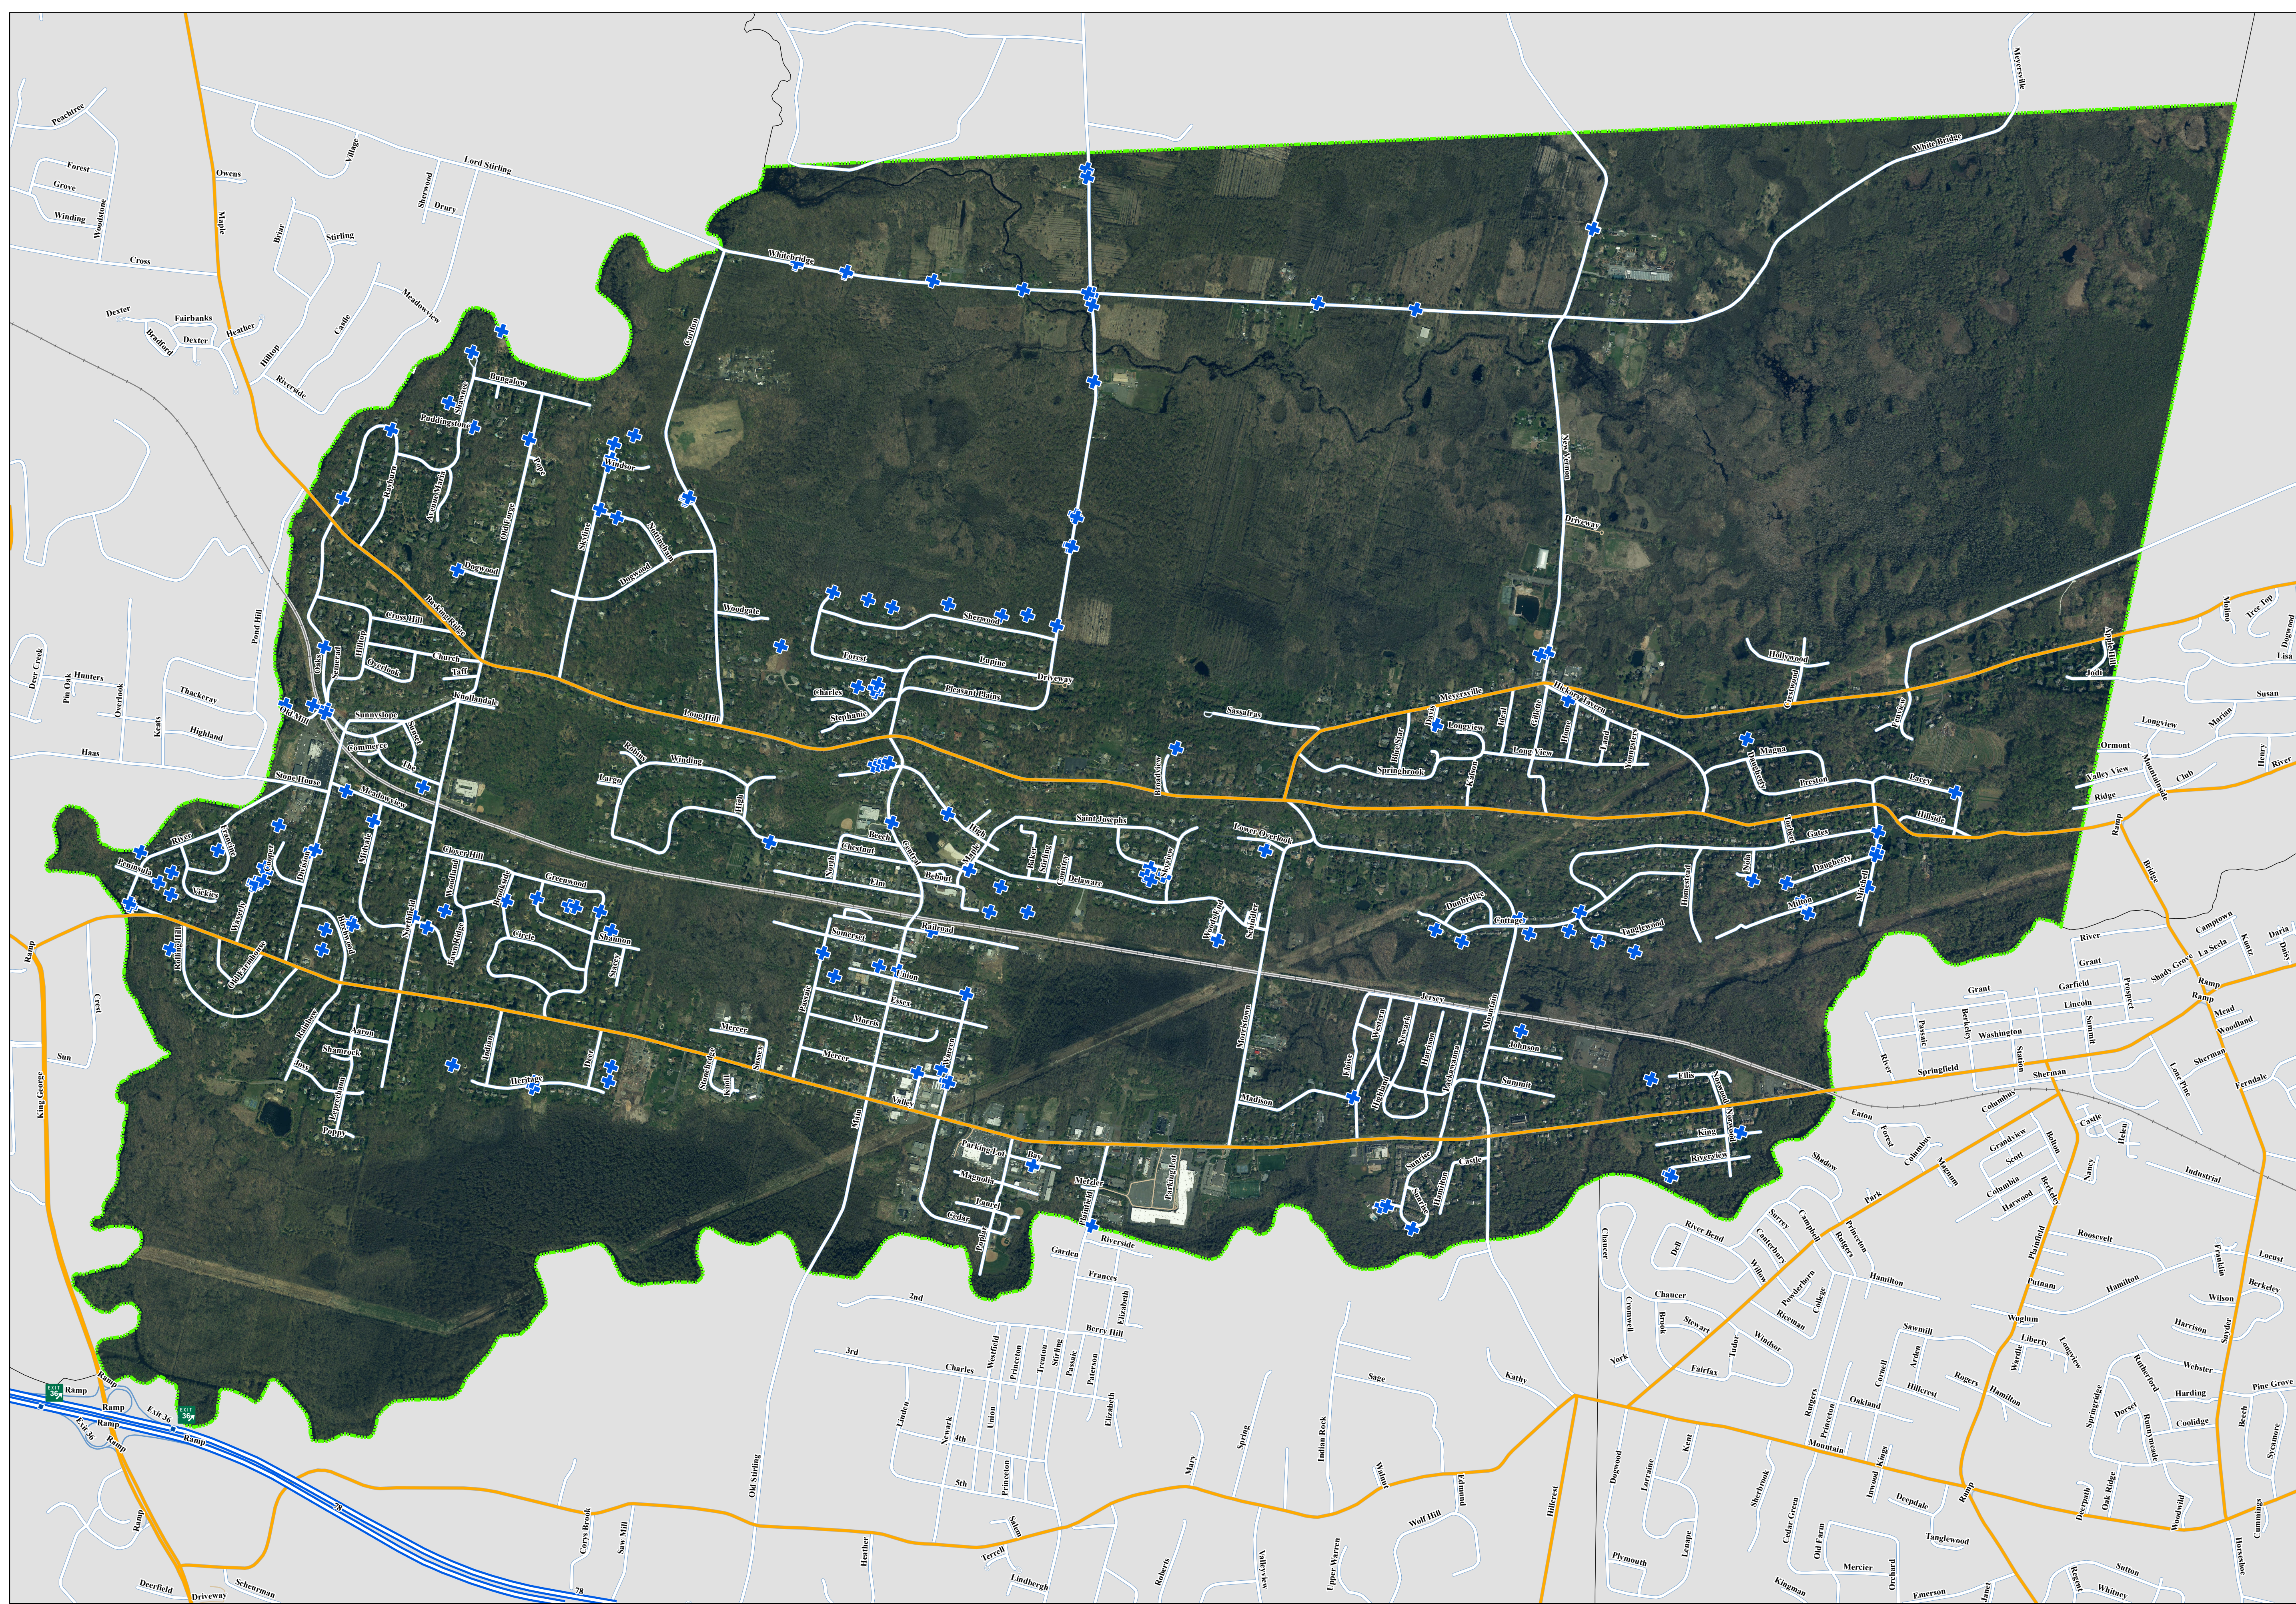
Peachtree
Forest
Grove
Winding
Woodstone
Cross
Owens
Maple
Lord Stirling
Village
Sherwood
Drury
Briar
Stirling
Meadowview
Castle
Dexter
Fairbanks
Bradford
Dexter
Heather
Hilltop
Riverside
Whitebridge
Meyersville
Whitebridge
Bungalow
Puddingstone
Carlton
Windsor
Skillman
Dogwood
Woodsdale
Cross Hill
Church
Taft
Overlook
Sunnyslope
Knollcroft
Commerce
Stone House
Meadowview
Deer Creek
Pin Oak
Hunters
Overlook
Thackeray
Keats
Highland
Haas
Pond Hill
Forest
Charles
Stephanie
Pleasant Plains
Driveway
Long Hill
Sherwood
Laurie
Hollywood
Meyersville
Longview
Springbrook
Lone View
Hickory Tavern
Sassafras
Robin
Winding
Saint Joseph
Lower Overlook
Magnolia
Preston
Lacey
Hillside
Gates
Dunham
Chestnut
Elm
Beech
Belford
Delaware
Greenwood
Dove Hill
River
Falmouth
Somerset
Railroad
Essex
Union
Morris
Mercer
Mercer
Sussex
Valley
Jersey
Johnson
Summit
Madison
Cottage
Tanglewood
Ellis
King
Rivertown
Aaron
Shamrock
Poppy
Heritage
Parking Lot
Bay
Magnolia
Laurel
Cedar
Meisler
Riverside
Castle
Dodd
Longview
Ormont
Valley View
Ridge
Club
Martin
Susan
Henry
River
Campus
Tree Top
Lisa
Dogwood
River
Grant
Garfield
Lincoln
Washington
Springfield
Sherman
Passaic
Berkeley
Summit
Ramp
Bridge
Mountainside
Shady Grove
Ramp
Mead
Woodland
Sherman
Ferndale
Camptown
La Scala
Kunz
Davis
Dunn
Eaton
Forest
Columbus
Columbus
Grandview
Scott
Columbia
Harwood
Castle
Helen
Industrial
Bohn
Nancy
Berkeley
Shadow
Park
Magnum
Princeton
Rutgers
Hamilton
Surrey
Canterbury
Campbell
Wilton
Powderhorn
College
Bowman
Windsor
Roosevelt
Plainfield
Putnam
Hamilton
Franklin
Locust
Berkeley
Wilson
Harrison
Snyder
Woglum
Liberty
Longview
Webster
Harding
Coolidge
Pine Grove
Beech
Sycamore
Chaucer
Dell
River Bend
Chaucer
Cromwell
Brook
Stewart
Tudor
Fairfax
York
Sawmill
Ardsley
Cornell
Hillcrest
Rogers
Hamilton
Oakland
Rutgers
Princeton
Mountain
Inwood
Kings
Deepdale
Tanglewood
Sherbrook
Cedar Green
Old Farm
Mercier
Orchard
Emerson
Kingman
Oak Ridge
Rutherford
Dorset
Springridge
Runnymede
Woodfield
Deerpath
Sutton
Whitney
Hawthorne
Cummings
Dogwood
Lorraine
Kent
Lenape
Plymouth
Hillcrest
Garden
Frances
Elizabeth
Berry Hill
2nd
3rd
Charles
Westfield
Princeton
Trenton
Stirling
Passaic
Paterson
Elizabeth
Linden
Newark
4th
Union
5th
Princeton
Salem
Terrell
Lindbergh
Roberts
Mary
Spring
Indian Rock
Valleyview
Upper Warren
Walnut
Sage
Kathy
Wolf Hill
Edmund
Heather
Corys Brook
Saw Mill
Old Stirling
King George
Sun
Crest
Ramp
Ramp
Exit 36
Exit 36
Ramp
Ramp
Ramp
36
78
78
Deerfield
Driveway
Scheurman
Sturbridge
Pin